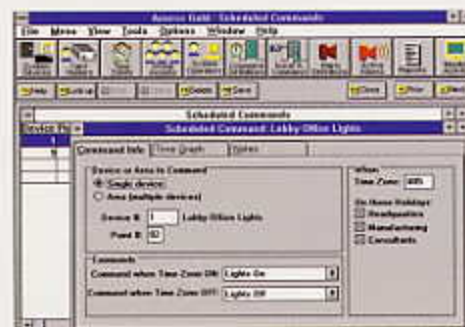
Access Gold - Scheduled Commands
File Menu View Tools Options Window Help
Help Look up Delete Save Close Prior Next
Scheduled Commands
Device #
Scheduled Command: Lobby Office Lights
Command Info Time Graph Notes
Device or Area to Command
Single device
Area (multiple devices)
Device #: 1 Lobby Office Lights
Panel #: 50
Commands
Command when Time Zone ON: Lights On
Command when Time Zone OFF: Lights Off
When
Time Zone: 005
On these Holidays
Headquarters
Manufacturing
Consultants